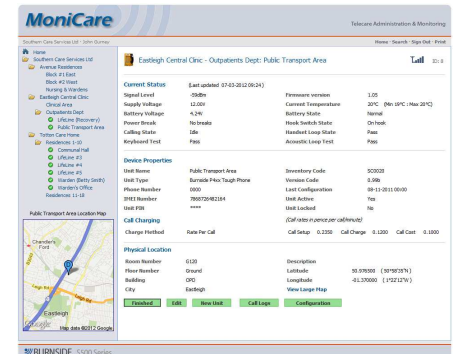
MoniCare

Telecare Administration & Monitoring

Southern Care Services Ltd · John Burnau

Home · Search · Sign Out · Print

Home
Southern Care Services Ltd
Avenue Residences
Block #1 East
Block #2 West
Nursing & Wardens
Eastleigh Central Clinic
Clinical Area
Outpatients Dept
Lifeline (Recovery)
Public Transport Area
Totton Care Home
Residences 1-10
Communal Hall
LifeLine #3
LifeLine #4
LifeLine #5
Warden (Betty Smith)
Warden's Office
Residences 11-18

Public Transport Area Location Map

Chandler's Ford
Eastleigh
Map data ©2012 Google

Eastleigh Central Clinic - Outpatients Dept: Public Transport Area

ID: 8

Current Status (Last updated 07-03-2012 09:24)

| | | | |
|---|---|---|---|
| Signal Level | -59dBm | Firmware version | 1.05 |
| Supply Voltage | 12.00V | Current Temperature | 20°C (Min 19°C : Max 20°C) |
| Battery Voltage | 4.24V | Battery State | Normal |
| Power Break | No breaks | Hook Switch State | On hook |
| Calling State | Idle | Handset Loop State | Pass |
| Keyboard Test | Pass | Acoustic Loop Test | Pass |

Device Properties

| | | | |
|---|---|---|---|
| Unit Name | Public Transport Area | Inventory Code | SC0028 |
| Unit Type | Burnside P4xx Tough Phone | Version Code | 0.99b |
| Phone Number | 0000 | Last Configuration | 08-11-2011 00:00 |
| IMEI Number | 786872648Z164 | Unit Active | Yes |
| Unit PIN | **** | Unit Locked | No |

Call Charging (Call rates in pence per call/minute)

| | | | |
|---|---|---|---|
| Charge Method | Rate Per Call | Call Setup 0.2350 Call Charge 0.1200 | Call Cost 0.1000 |

Physical Location

| | | | |
|---|---|---|---|
| Room Number | G120 | Description | |
| Floor Number | Ground | Latitude | 50.976568 (50°58'35"N) |
| Building | OPD | Longitude | -01.370000 (1°22'12"W) |
| City | Eastleigh | View Large Map | |

Finished Edit New Unit Call Logs Configuration

BURNSIDE S500 Series